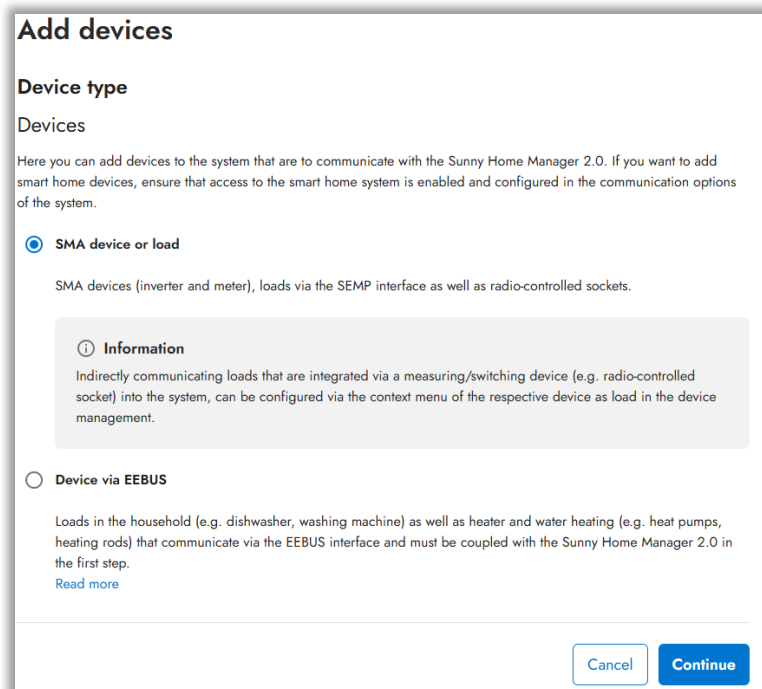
Add devices

Device type

Devices

Here you can add devices to the system that are to communicate with the Sunny Home Manager 2.0. If you want to add smart home devices, ensure that access to the smart home system is enabled and configured in the communication options of the system.

SMA device or load

SMA devices (inverter and meter), loads via the SEMP interface as well as radio-controlled sockets.

Information

Indirectly communicating loads that are integrated via a measuring/switching device (e.g. radio-controlled socket) into the system, can be configured via the context menu of the respective device as load in the device management.

Device via EEBUS

Loads in the household (e.g. dishwasher, washing machine) as well as heater and water heating (e.g. heat pumps, heating rods) that communicate via the EEBUS interface and must be coupled with the Sunny Home Manager 2.0 in the first step.
Read more

Cancel Continue